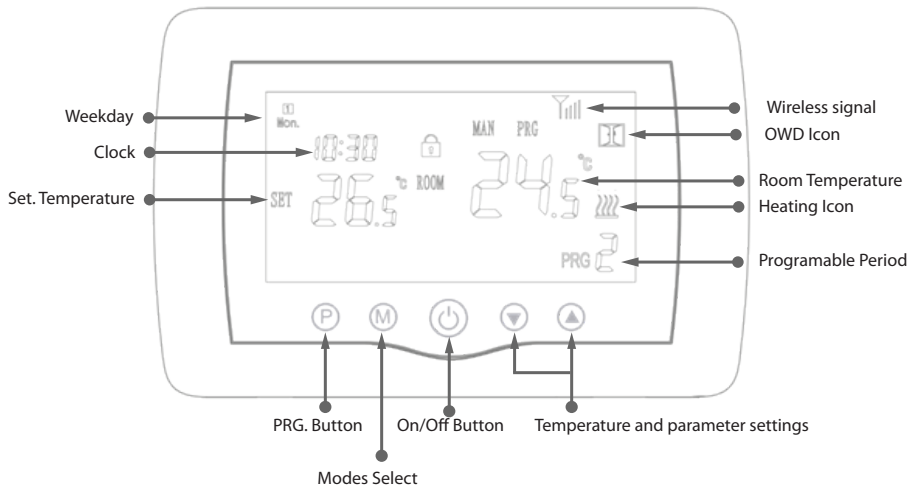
Weekday

Clock

Set. Temperature

1
Mon.

10:30

SET 26.5 °c ROOM

MAN PRG

24.5 °c

PRG 2

Wireless signal

OWD Icon

Room Temperature

Heating Icon

Programable Period

P M

PRG. Button

Modes Select

On/Off Button

Temperature and parameter settings